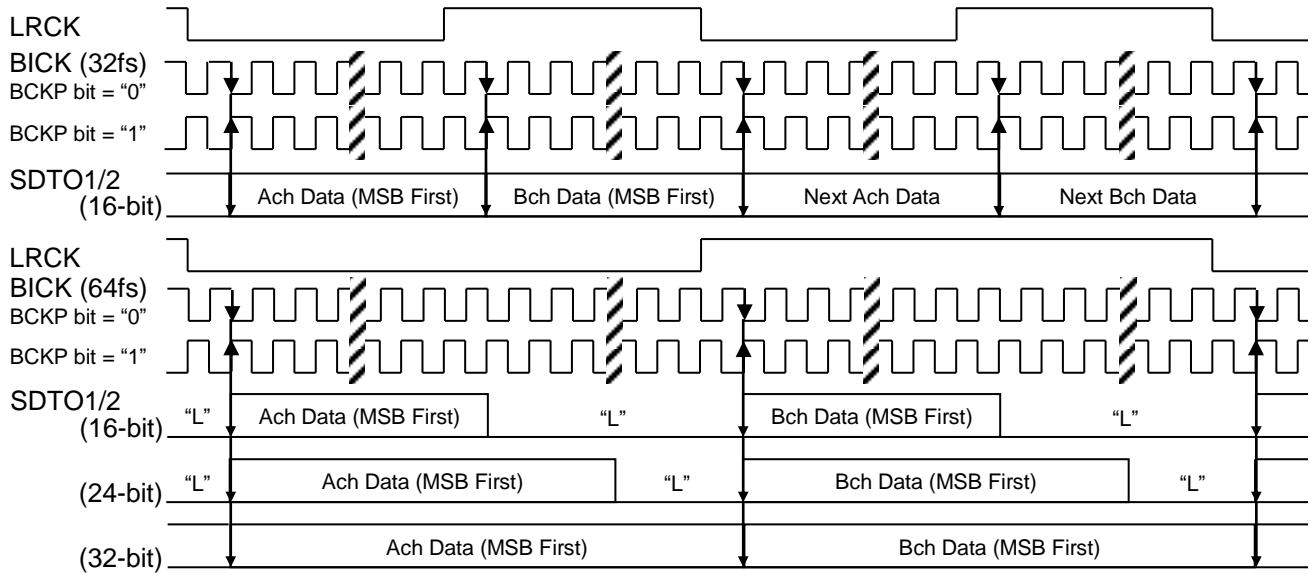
LRCK

BICK (32fs)
BCKP bit = “0”

BCKP bit = “1”

SDTO1/2
(16-bit)

Ach Data (MSB First)
Bch Data (MSB First)
Next Ach Data
Next Bch Data

LRCK

BICK (64fs)
BCKP bit = “0”

BCKP bit = “1”

SDTO1/2
(16-bit)

“L”
Ach Data (MSB First)
“L”
Bch Data (MSB First)
“L”

(24-bit)

“L”
Ach Data (MSB First)
“L”
Bch Data (MSB First)
“L”

(32-bit)

Ach Data (MSB First)
Bch Data (MSB First)